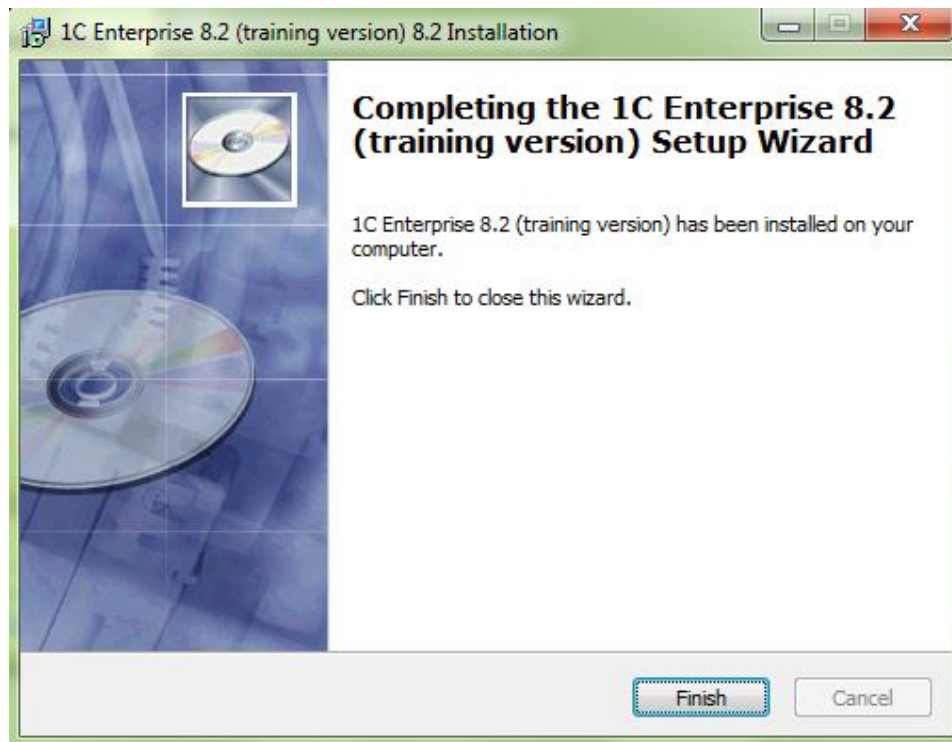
1C Enterprise 8.2 (training version) 8.2 Installation

Completing the 1C Enterprise 8.2 (training version) Setup Wizard

1C Enterprise 8.2 (training version) has been installed on your computer.

Click Finish to close this wizard.

Finish

Cancel